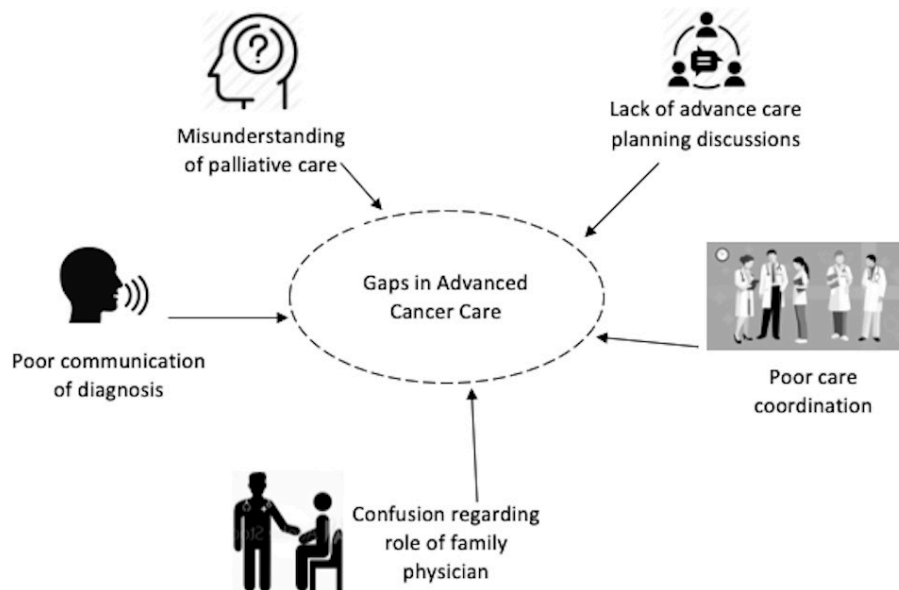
Misunderstanding of palliative care

Lack of advance care planning discussions

Poor communication of diagnosis

Gaps in Advanced Cancer Care

Poor care coordination

Confusion regarding role of family physician